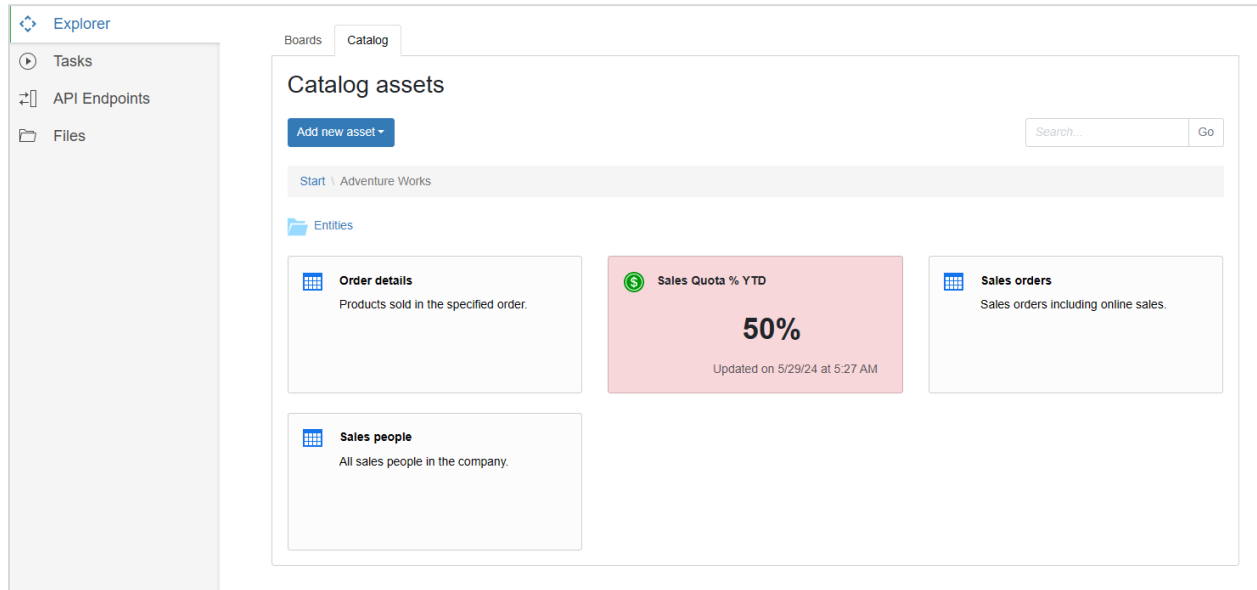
Explorer
Tasks
API Endpoints
Files

Boards
Catalog

Catalog assets

Add new asset ▾

Search...
Go

Start \ Adventure Works

Entities

Order details
Products sold in the specified order.

Sales Quota % YTD
50%
Updated on 5/29/24 at 5:27 AM

Sales orders
Sales orders including online sales.

Sales people
All sales people in the company.